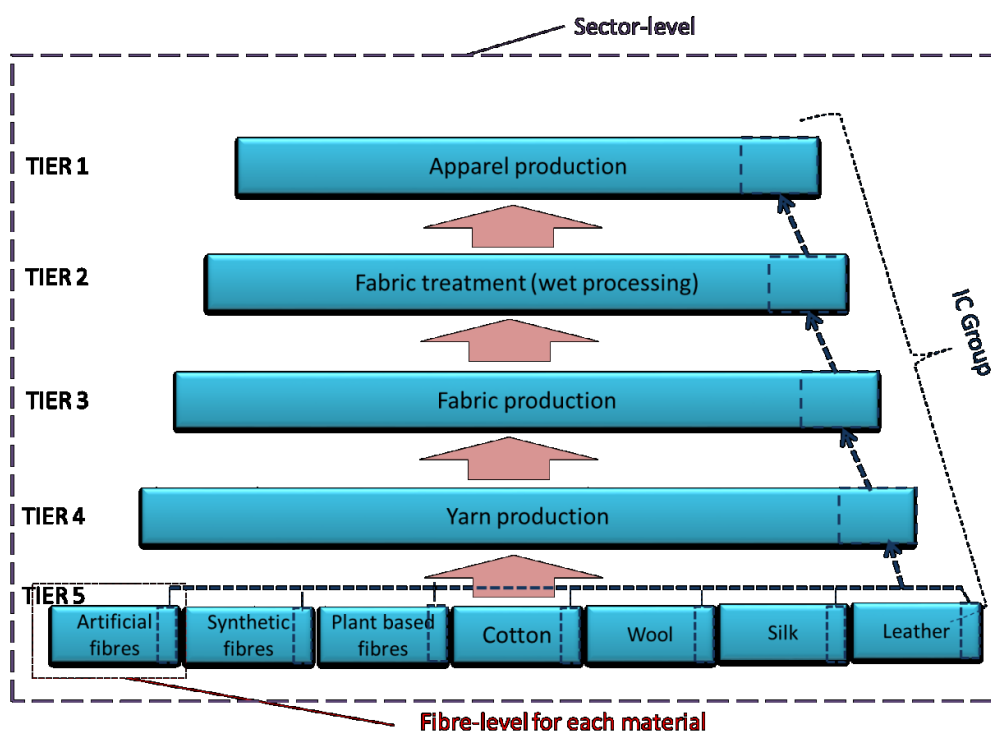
Sector-level

TIER 1
Apparel production

TIER 2
Fabric treatment (wet processing)

IC Group

TIER 3
Fabric production

TIER 4
Yarn production

TIER 5
Artificial fibres
Synthetic fibres
Plant based fibres
Cotton
Wool
Silk
Leather

Fibre-level for each material